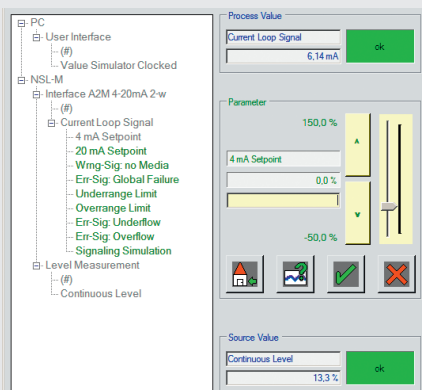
PC
User Interface
(#)
Value Simulator Clocked
NSL-M
Interface A2M 4-20mA 2-w
(#)
Current Loop Signal
4 mA Setpoint
20 mA Setpoint
Wrng-Sig: no Media
Err-Sig: Global Failure
Underrange Limit
Overrange Limit
Err-Sig: Underflow
Err-Sig: Overflow
Signaling Simulation
Level Measurement
(#)
Continuous Level

Process Value
Current Loop Signal
6,14 mA
ok

Parameter
150,0 %
4 mA Setpoint
0,0 %
-50,0 %

Source Value
Continuous Level
13,3 %
ok